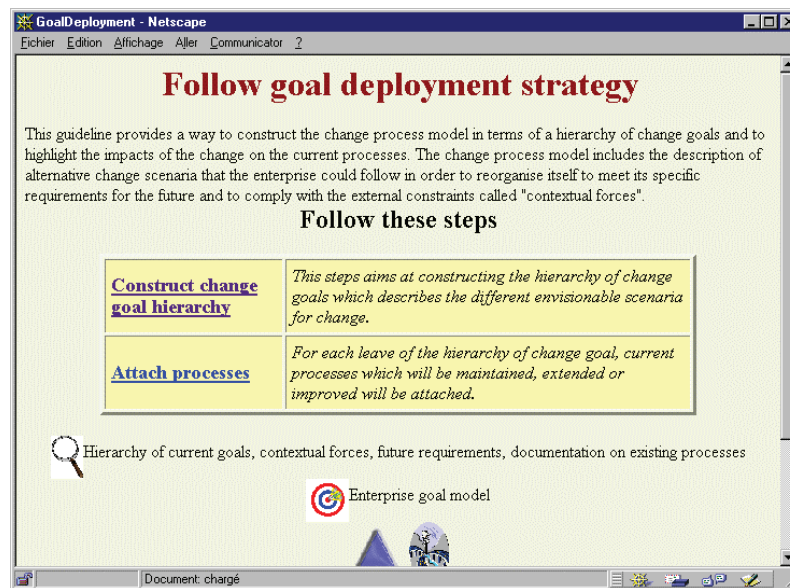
GoalDeployment - Netscape

Fichier Edition Affichage Aller Communicator ?

Follow goal deployment strategy

This guideline provides a way to construct the change process model in terms of a hierarchy of change goals and to highlight the impacts of the change on the current processes. The change process model includes the description of alternative change scenaria that the enterprise could follow in order to reorganise itself to meet its specific requirements for the future and to comply with the external constraints called "contextual forces".

Follow these steps

| Construct change goal hierarchy | This steps aims at constructing the hierarchy of change goals which describes the different envisionable scenaria for change. |
|---|---|
| Attach processes | For each leave of the hierarchy of change goal, current processes which will be maintained, extended or improved will be attached. |

Hierarchy of current goals, contextual forces, future requirements, documentation on existing processes

Enterprise goal model

Document: chargé